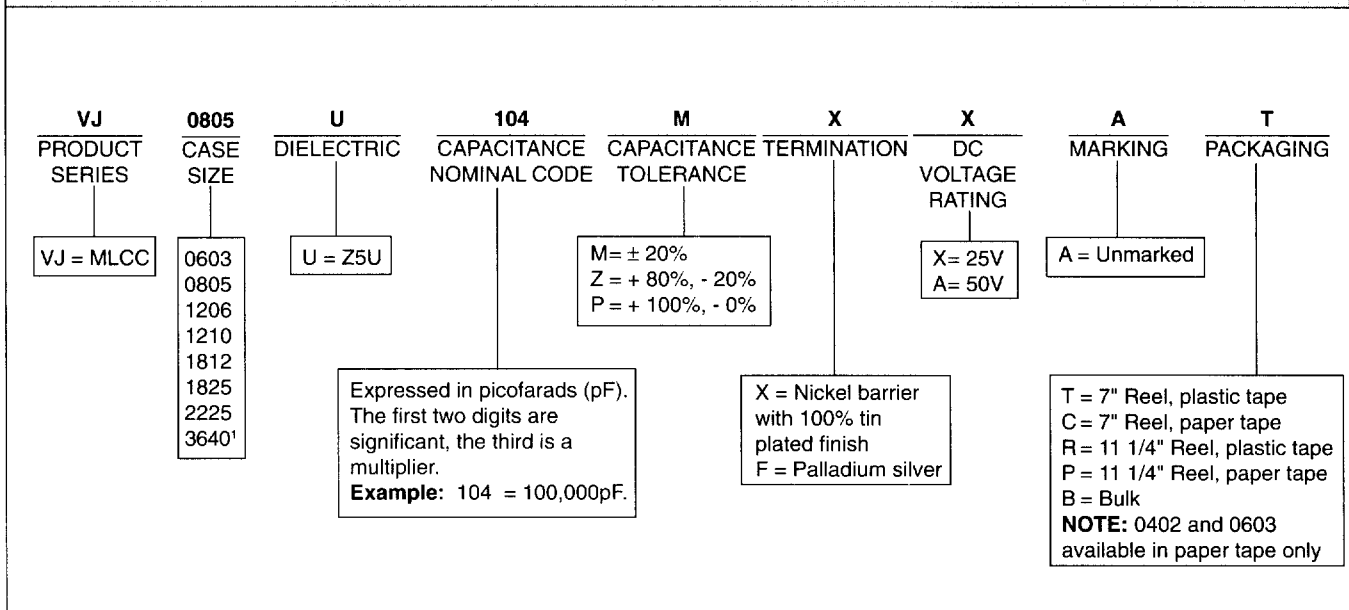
VJ
PRODUCT SERIES

0805
CASE SIZE

U
DIELECTRIC

104
CAPACITANCE NOMINAL CODE

M
CAPACITANCE TOLERANCE

X
TERMINATION

X
DC VOLTAGE RATING

A
MARKING

T
PACKAGING

VJ = MLCC

0603
0805
1206
1210
1812
1825
2225
3640$^1$

U = Z5U

M= ± 20%
Z = + 80%, - 20%
P = + 100%, - 0%

X= 25V
A= 50V

A = Unmarked

Expressed in picofarads (pF). The first two digits are significant, the third is a multiplier.
**Example:** 104 = 100,000pF.

X = Nickel barrier with 100% tin plated finish
F = Palladium silver

T = 7" Reel, plastic tape
C = 7" Reel, paper tape
R = 11 1/4" Reel, plastic tape
P = 11 1/4" Reel, paper tape
B = Bulk
**NOTE:** 0402 and 0603 available in paper tape only